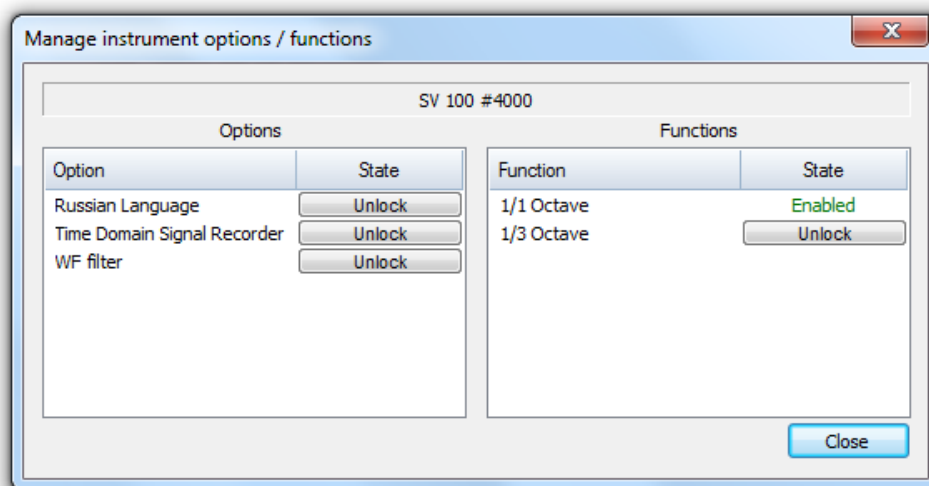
Manage instrument options / functions

SV 100 #4000

Options

| Option | State |
|---|---|
| Russian Language | Unlock |
| Time Domain Signal Recorder | Unlock |
| WF filter | Unlock |

Functions

| Function | State |
|---|---|
| 1/1 Octave | Enabled |
| 1/3 Octave | Unlock |

Close